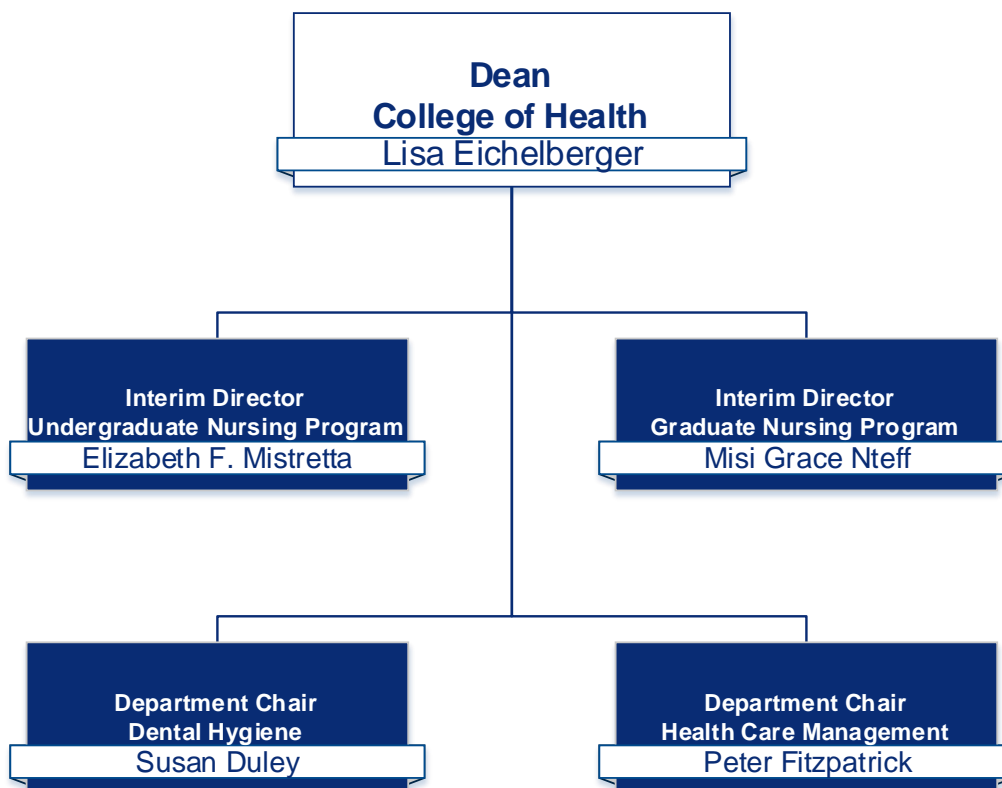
Dean
College of Health
Lisa Eichelberger

Interim Director
Undergraduate Nursing Program
Elizabeth F. Mistretta

Interim Director
Graduate Nursing Program
Misi Grace Nteff

Department Chair
Dental Hygiene
Susan Duley

Department Chair
Health Care Management
Peter Fitzpatrick